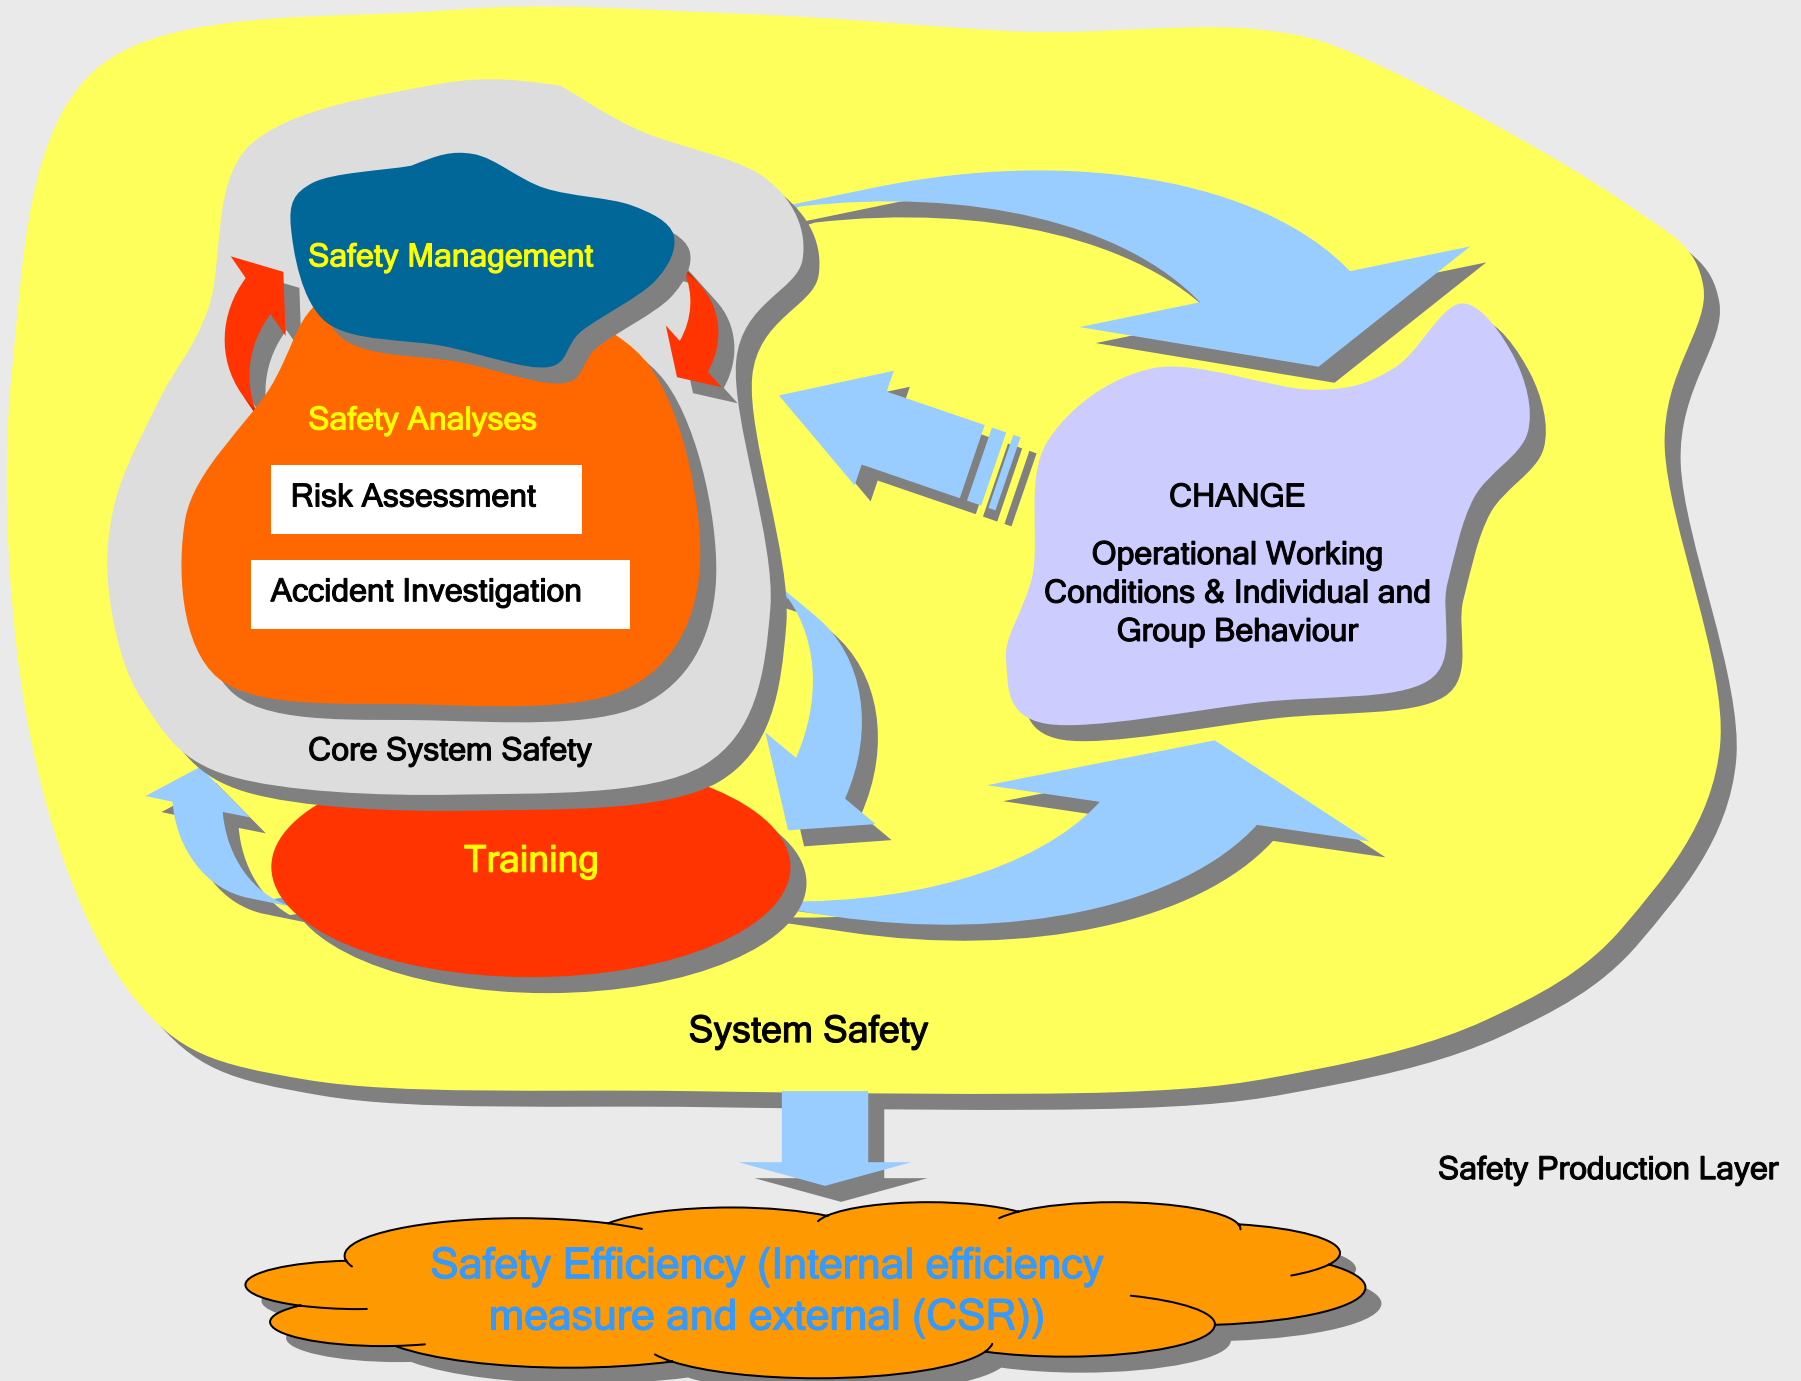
Safety Management

Safety Analyses

Risk Assessment

Accident Investigation

Core System Safety

CHANGE

Operational Working Conditions & Individual and Group Behaviour

Training

System Safety

Safety Production Layer

Safety Efficiency (Internal efficiency measure and external (CSR))